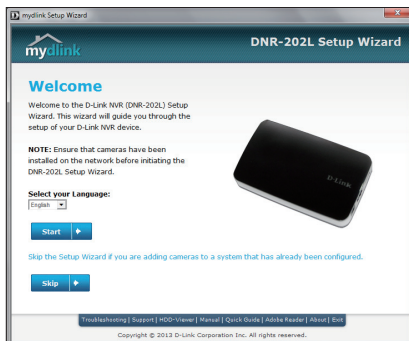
mydlink Setup Wizard

mydlink

DNR-202L Setup Wizard

Welcome

Welcome to the D-Link NVR (DNR-202L) Setup Wizard. This wizard will guide you through the setup of your D-Link NVR device.

NOTE: Ensure that cameras have been installed on the network before initiating the DNR-202L Setup Wizard.

Select your Language:
English

Start

D-Link

Skip the Setup Wizard if you are adding cameras to a system that has already been configured.

Skip

Troubleshooting | Support | HDD-Viewer | Manual | Quick Guide | Adobe Reader | About | Exit

Copyright © 2013 D-Link Corporation Inc. All rights reserved.